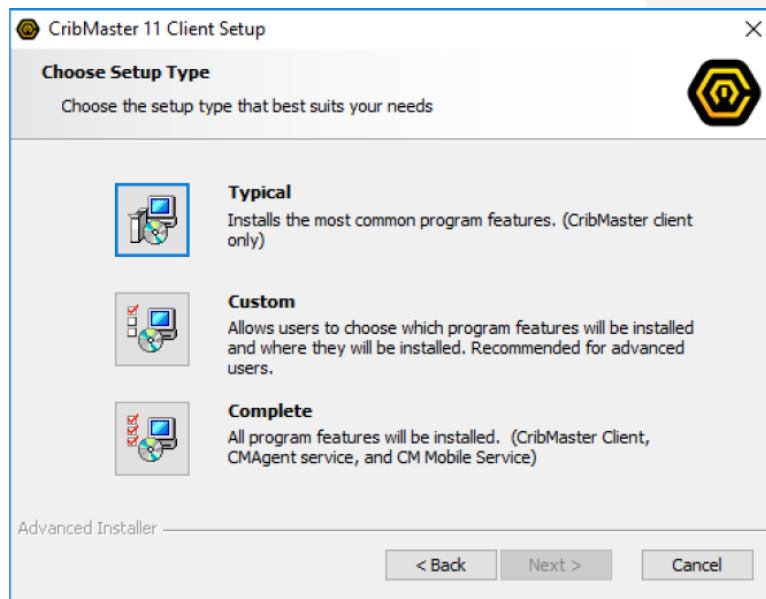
CribMaster 11 Client Setup

Choose Setup Type

Choose the setup type that best suits your needs

Typical
Installs the most common program features. (CribMaster client only)

Custom
Allows users to choose which program features will be installed and where they will be installed. Recommended for advanced users.

Complete
All program features will be installed. (CribMaster Client, CMAgent service, and CM Mobile Service)

Advanced Installer

< Back Next > Cancel